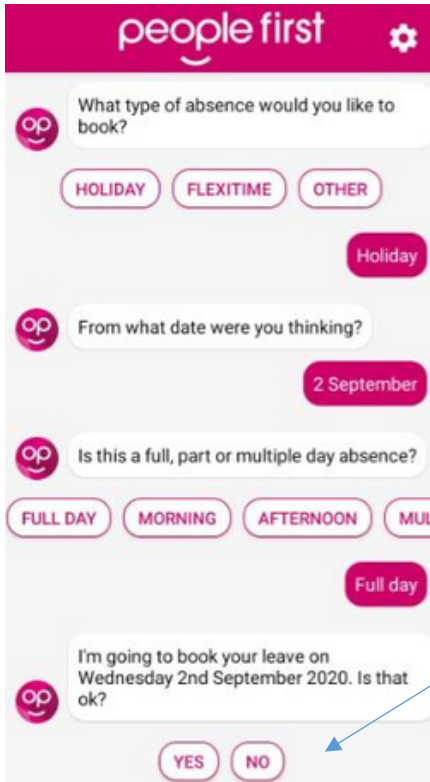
people first

What type of absence would you like to book?

HOLIDAY FLEXITIME OTHER

Holiday

From what date were you thinking?

2 September

Is this a full, part or multiple day absence?

FULL DAY MORNING AFTERNOON MU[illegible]

Full day

I'm going to book your leave on Wednesday 2nd September 2020. Is that ok?

YES NO